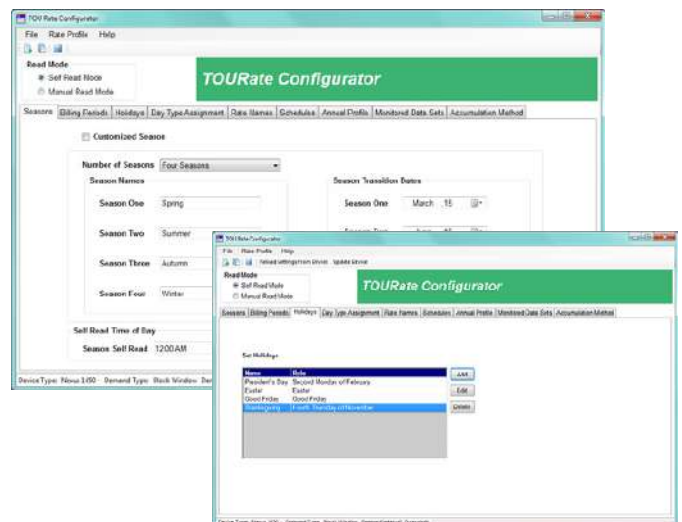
TOU Rate Configurator
File Rate Profile Help
Read Mode
Self Read Mode
Manual Read Mode
TOURate Configurator
Seasons | Billing Periods | Holidays | Day Type Assignment | Rate Names | Schedules | Annual Profile | Monitored Data Sets | Accumulation Method
Customized Season
Number of Seasons Four Seasons
Season Names
Season One Spring
Season Two Summer
Season Three Autumn
Season Four Winter
Season Transition Dates
Season One March 15
Season Two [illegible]
Self Read Time of Day
Season Self Read 1200AM
Device Type: Nexus 1450 Demand Type: Block Window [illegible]

TOU Rate Configurator
File Rate Profile Help
Retrieve settings from Device Update Device
Read Mode
Self Read Mode
Manual Read Mode
TOURate Configurator
Seasons | Billing Periods | Holidays | Day Type Assignment | Rate Names | Schedules | Annual Profile | Monitored Data Sets | Accumulation Method
Set Holidays
| Name | Rule |
|---|---|
| President's Day | Second Monday of February |
| Easter | Easter |
| Good Friday | Good Friday |
| Thanksgiving | Fourth Thursday of November |
Add
Edit
Delete
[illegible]